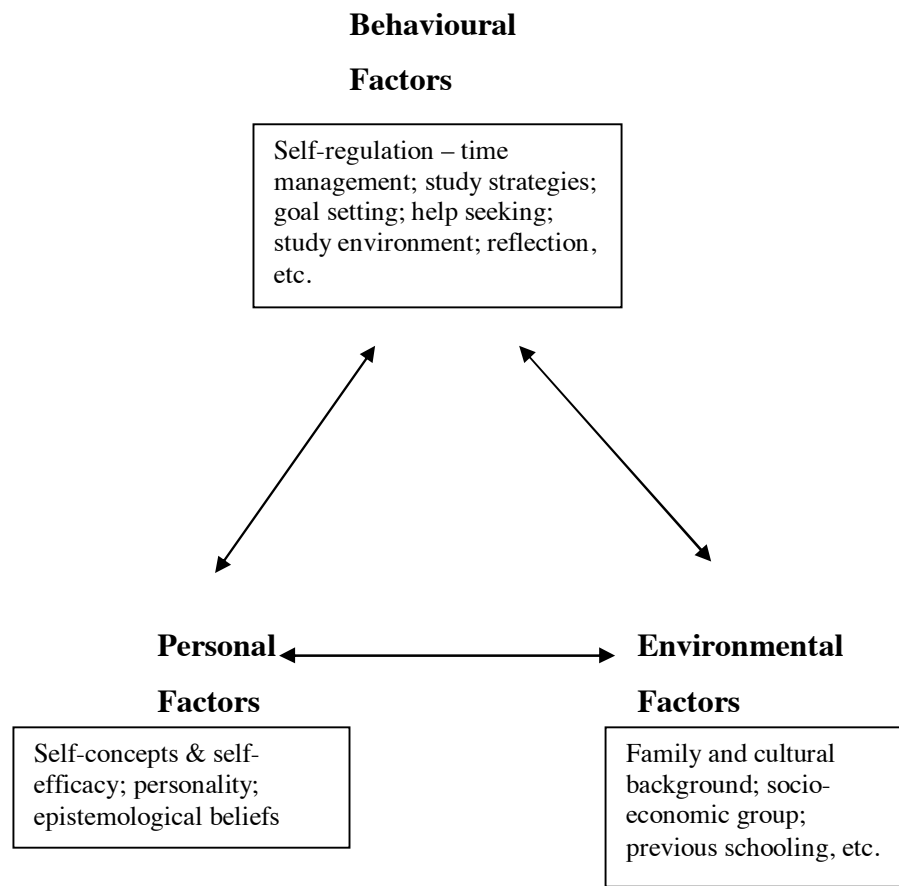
**Behavioural Factors**

Self-regulation – time management; study strategies; goal setting; help seeking; study environment; reflection, etc.

**Personal Factors**

Self-concepts & self-efficacy; personality; epistemological beliefs

**Environmental Factors**

Family and cultural background; socio-economic group; previous schooling, etc.